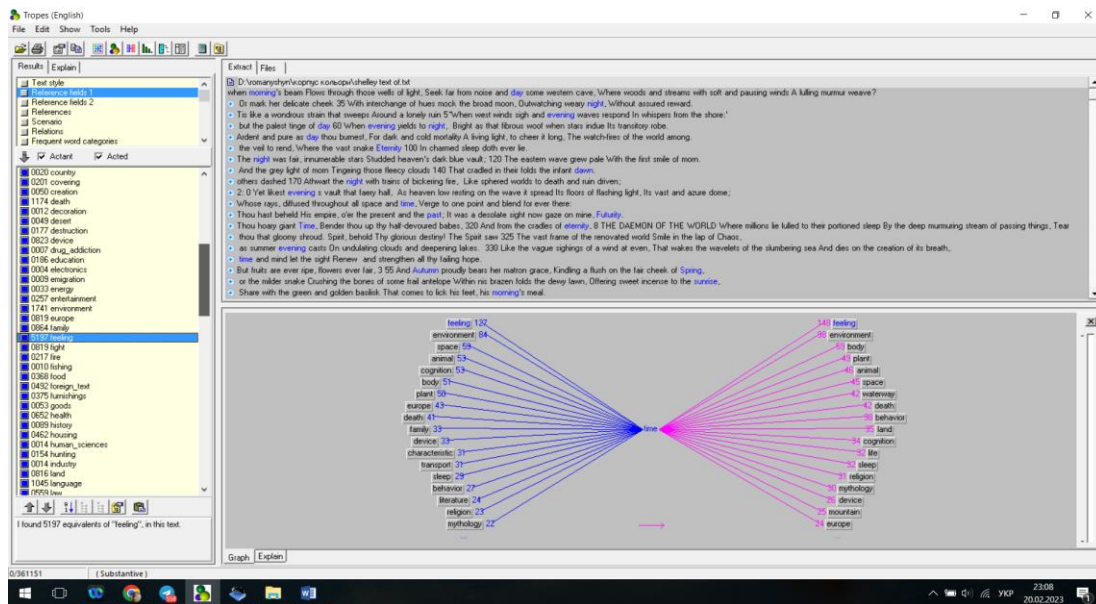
Tropes (English)
File Edit Show Tools Help

Results Explain
Text style
Reference fields 1
Reference fields 2
References
Scenario
Relations
Frequent word categories
Actant Acted
0020 country
0201 covering
0050 creation
1174 death
0012 decoration
0049 desert
0177 destruction
0823 device
0007 drug_addiction
0186 education
0004 electronics
0009 emigration
0033 energy
0257 entertainment
1741 environment
0819 europe
0864 family
5197 feeling
0819 light
0217 fire
0010 fishing
0368 food
0492 foreign_text
0375 furnishings
0053 goods
0652 health
0089 history
0462 housing
0014 human_sciences
0154 hunting
0014 industry
0816 land
1045 language
0559 law
I found 5197 equivalents of "feeling", in this text.

Extract Files
D:\romanyshyn\корпус кольори\shelley text of.txt
when morning's beam Flows through those wells of light, Seek far from noise and day some western cave, Where woods and streams with soft and pausing winds A lulling murmur weave?
Or mark her delicate cheek 35 With interchange of hues mock the broad moon, Outwatching weary night, Without assured reward.
Tis like a wondrous strain that sweeps Around a lonely ruin 5"When west winds sigh and evening waves respond In whispers from the shore.'
but the palest tinge of day 60 When evening yields to night,. Bright as that fibrous woof when stars indue Its transitory robe.
Ardent and pure as day thou burnest, For dark and cold mortality A living light, to cheer it long, The watch-fires of the world among.
the veil to rend, Where the vast snake Eternity 100 In charmed sleep doth ever lie.
The night was fair, innumerable stars Studded heaven's dark blue vault; 120 The eastern wave grew pale With the first smile of morn.
And the grey light of morn Tingeing those fleecy clouds 140 That cradled in their folds the infant dawn.
others dashed 170 Athwart the night with trains of bickering fire, Like sphered worlds to death and ruin driven;
2. 0 Yet likest evening s vault that faery hall, As heaven low resting on the wave it spread Its floors of flashing light, Its vast and azure dome;
Whose rays, diffused throughout all space and time, Verge to one point and blend for ever there:
Thou hast beheld His empire, o'er the present and the past; It was a desolate sight now gaze on mine, Futurity.
Thou hoary giant Time, Bender thou up thy half-devoured babes, 320 And from the cradles of eternity, 8 THE DAEMON OF THE WORLD Where millions lie lulled to their portioned sleep By the deep murmuring stream of passing things, Tear
thou that gloomy shroud. Spirit, behold Thy glorious destiny! The Spirit saw 325 The vast frame of the renovated world Smile in the lap of Chaos,
as summer evening casts On undulating clouds and deepening lakes. 330 Like the vague sighings of a wind at even, That wakes the wavelets of the slumbering sea And dies on the creation of its breath,
time and mind let the sight Renew and strengthen all thy failing hope.
But fruits are ever ripe, flowers ever fair, 3 55 And Autumn proudly bears her matron grace, Kindling a flush on the fair cheek of Spring,
or the milder snake Crushing the bones of some frail antelope Within his brazen folds the dewy lawn, Offering sweet incense to the sunrise,
Share with the green and golden basilisk That comes to lick his feet, his morning's meal.

feeling 127
environment 84
space 59
animal 53
cognition 53
body 51
plant 50
europe 43
death 41
family 33
device 33
characteristic 31
transport 31
sleep 29
behavior 27
literature 24
religion 23
mythology 22
time
140 feeling
88 environment
59 body
49 plant
46 animal
45 space
42 waterway
42 death
38 behavior
35 land
34 cognition
32 life
32 sleep
31 religion
30 mythology
26 device
25 mountain
24 europe

Graph Explain
0/361151 (Substantive)
УКР 23:08 20.02.2023